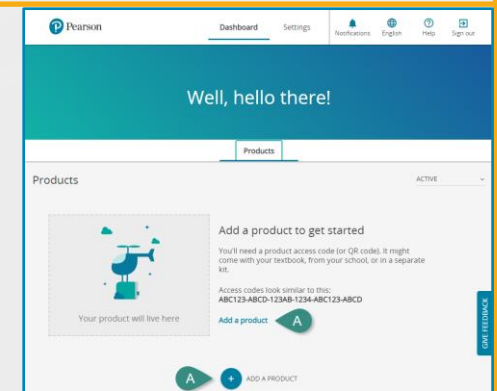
Pearson

Dashboard Settings

Notifications English Help Sign out

Well, hello there!

Products

Products

ACTIVE

Add a product to get started

You'll need a product access code (or QR code). It might come with your textbook, from your school, or in a separate kit.

Access codes look similar to this:
ABC123-ABCD-123AB-1234-ABC123-ABCD

Your product will live here

Add a product

A

GIVE FEEDBACK

A

ADD A PRODUCT